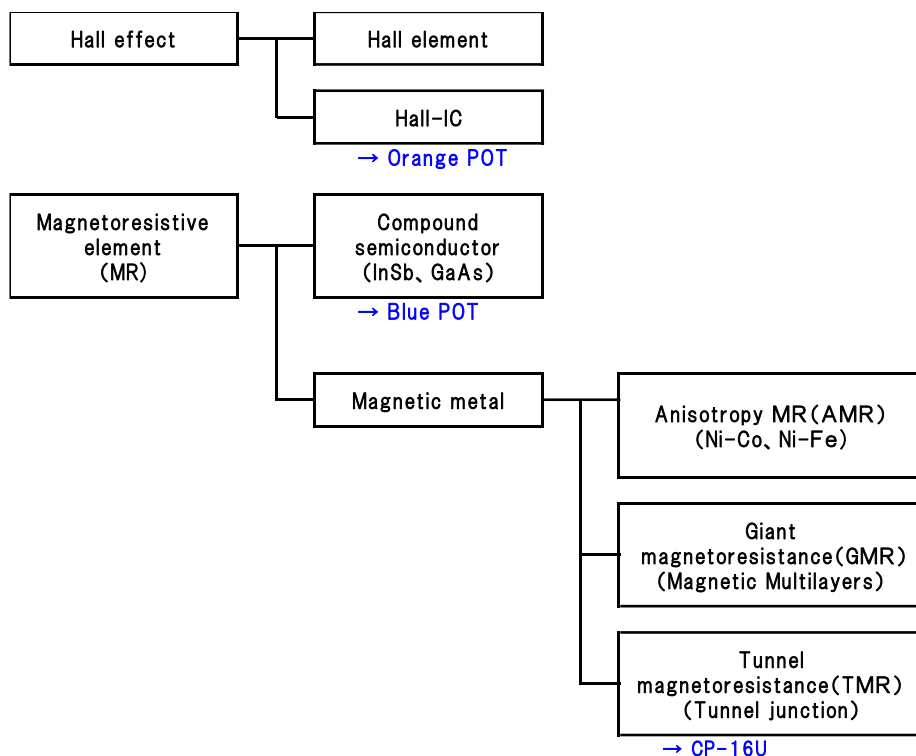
Hall effect

Hall element

Hall-IC

→ Orange POT

Magnetoresistive element (MR)

Compound semiconductor (InSb、GaAs)

→ Blue POT

Magnetic metal

Anisotropy MR(AMR) (Ni-Co、Ni-Fe)

Giant magnetoresistance(GMR) (Magnetic Multilayers)

Tunnel magnetoresistance(TMR) (Tunnel junction)

→ CP-16U